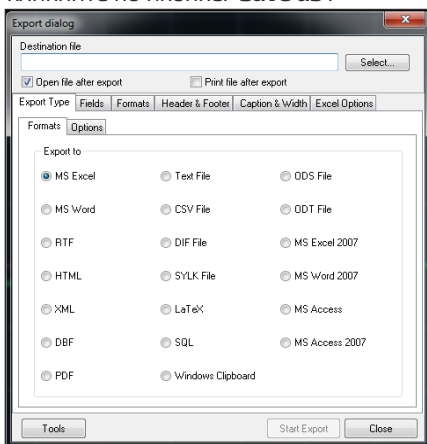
Export dialog

Destination file

Select...

Open file after export

Print file after export

Export Type | Fields | Formats | Header & Footer | Caption & Width | Excel Options

Formats | Options

Export to

MS Excel
Text File
ODS File
MS Word
CSV File
ODT File
RTF
DIF File
MS Excel 2007
HTML
SYLK File
MS Word 2007
XML
LaTeX
MS Access
DBF
SQL
MS Access 2007
PDF
Windows Clipboard

Tools

Start Export

Close